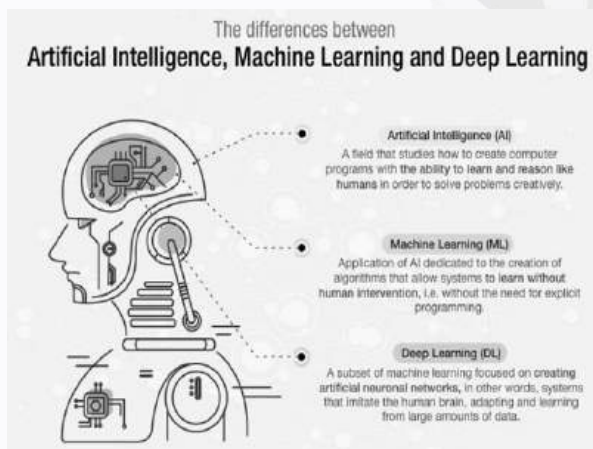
The differences between
Artificial Intelligence, Machine Learning and Deep Learning

Artificial Intelligence (AI)
A field that studies how to create computer programs with the ability to learn and reason like humans in order to solve problems creatively.

Machine Learning (ML)
Application of AI dedicated to the creation of algorithms that allow systems to learn without human intervention, i.e. without the need for explicit programming.

Deep Learning (DL)
A subset of machine learning focused on creating artificial neuronal networks, in other words, systems that imitate the human brain, adapting and learning from large amounts of data.